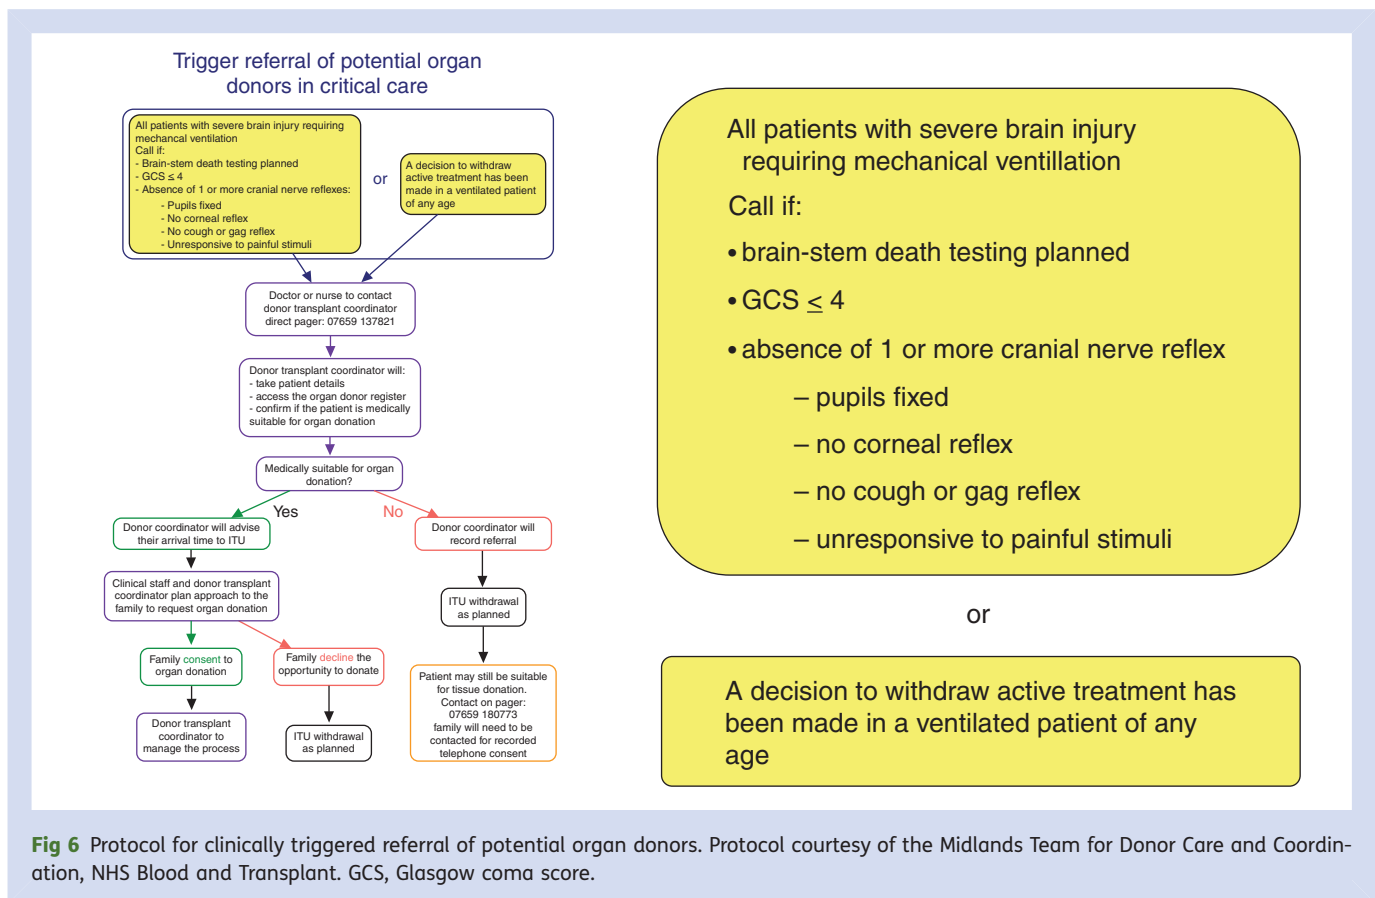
Trigger referral of potential organ donors in critical care

All patients with severe brain injury requiring mechancal ventilation
Call if:
- Brain-stem death testing planned
- GCS $\leq$ 4
- Absence of 1 or more cranial nerve reflexes:
- Pupils fixed
- No corneal reflex
- No cough or gag reflex
- Unresponsive to painful stimuli

or

A decision to withdraw active treatment has been made in a ventilated patient of any age

Doctor or nurse to contact donor transplant coordinator direct pager: 07659 137821

Donor transplant coordinator will:
- take patient details
- access the organ donor register
- confirm if the patient is medically suitable for organ donation

Medically suitable for organ donation?

Yes

No

Donor coordinator will advise their arrival time to ITU

Donor coordinator will record referral

Clinical staff and donor transplant coordinator plan approach to the family to request organ donation

ITU withdrawal as planned

Family consent to organ donation

Family decline the opportunity to donate

Patient may still be suitable for tissue donation. Contact on pager: 07659 180773 family will need to be contacted for recorded telephone consent

Donor transplant coordinator to manage the process

ITU withdrawal as planned

All patients with severe brain injury requiring mechanical ventillation

Call if:

• brain-stem death testing planned

• GCS $\leq$ 4

• absence of 1 or more cranial nerve reflex

– pupils fixed

– no corneal reflex

– no cough or gag reflex

– unresponsive to painful stimuli

or

A decision to withdraw active treatment has been made in a ventilated patient of any age

Fig 6 Protocol for clinically triggered referral of potential organ donors. Protocol courtesy of the Midlands Team for Donor Care and Coordination, NHS Blood and Transplant. GCS, Glasgow coma score.